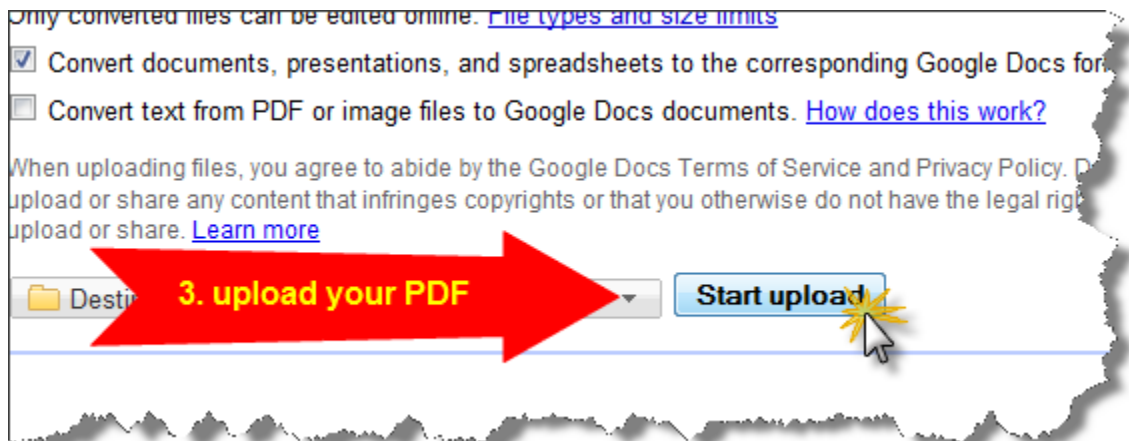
Only converted files can be edited online. File types and size limits

Convert documents, presentations, and spreadsheets to the corresponding Google Docs for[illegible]

Convert text from PDF or image files to Google Docs documents. How does this work?

When uploading files, you agree to abide by the Google Docs Terms of Service and Privacy Policy. D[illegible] upload or share any content that infringes copyrights or that you otherwise do not have the legal rig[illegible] upload or share. Learn more

Desti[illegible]

3. upload your PDF

Start upload